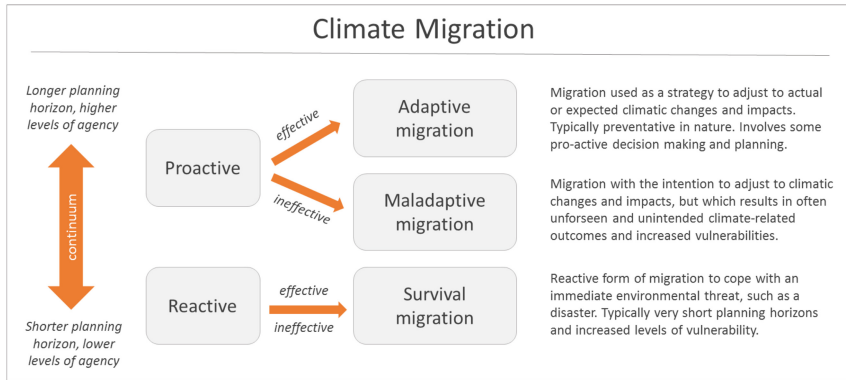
Climate Migration

Longer planning horizon, higher levels of agency

continuum

Shorter planning horizon, lower levels of agency

Proactive

effective

ineffective

Reactive

effective

ineffective

Adaptive migration

Maladaptive migration

Survival migration

Migration used as a strategy to adjust to actual or expected climatic changes and impacts. Typically preventative in nature. Involves some pro-active decision making and planning.

Migration with the intention to adjust to climatic changes and impacts, but which results in often unforseen and unintended climate-related outcomes and increased vulnerabilities.

Reactive form of migration to cope with an immediate environmental threat, such as a disaster. Typically very short planning horizons and increased levels of vulnerability.